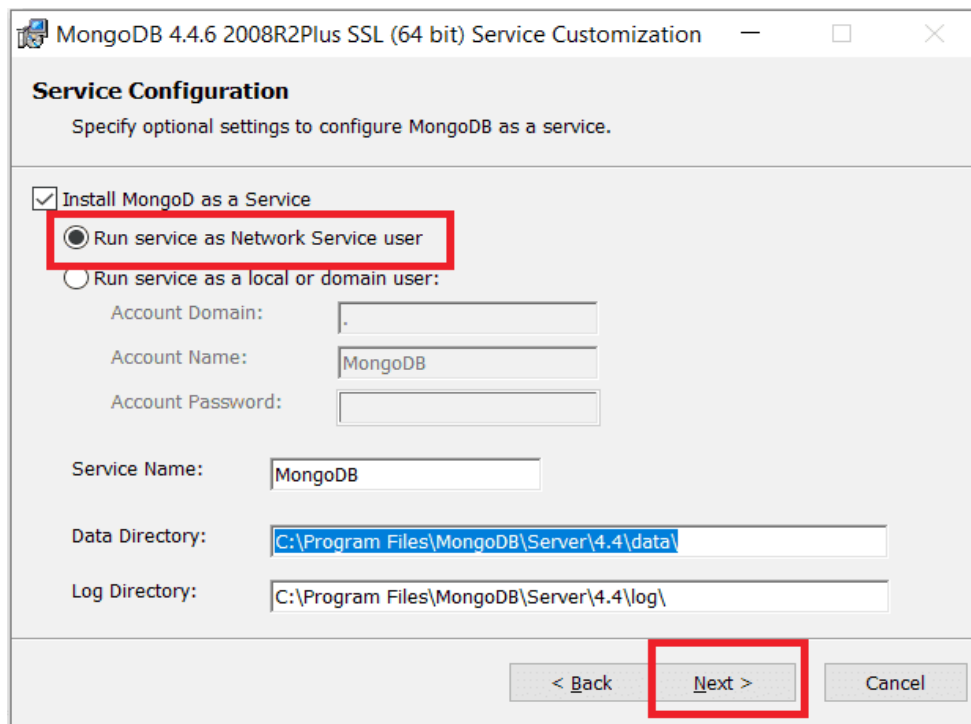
MongoDB 4.4.6 2008R2Plus SSL (64 bit) Service Customization

Service Configuration

Specify optional settings to configure MongoDB as a service.

Install MongoD as a Service

Run service as Network Service user

Run service as a local or domain user:

Account Domain: .

Account Name: MongoDB

Account Password:

Service Name: MongoDB

Data Directory: C:\Program Files\MongoDB\Server\4.4\data\

Log Directory: C:\Program Files\MongoDB\Server\4.4\log\

< Back

Next >

Cancel